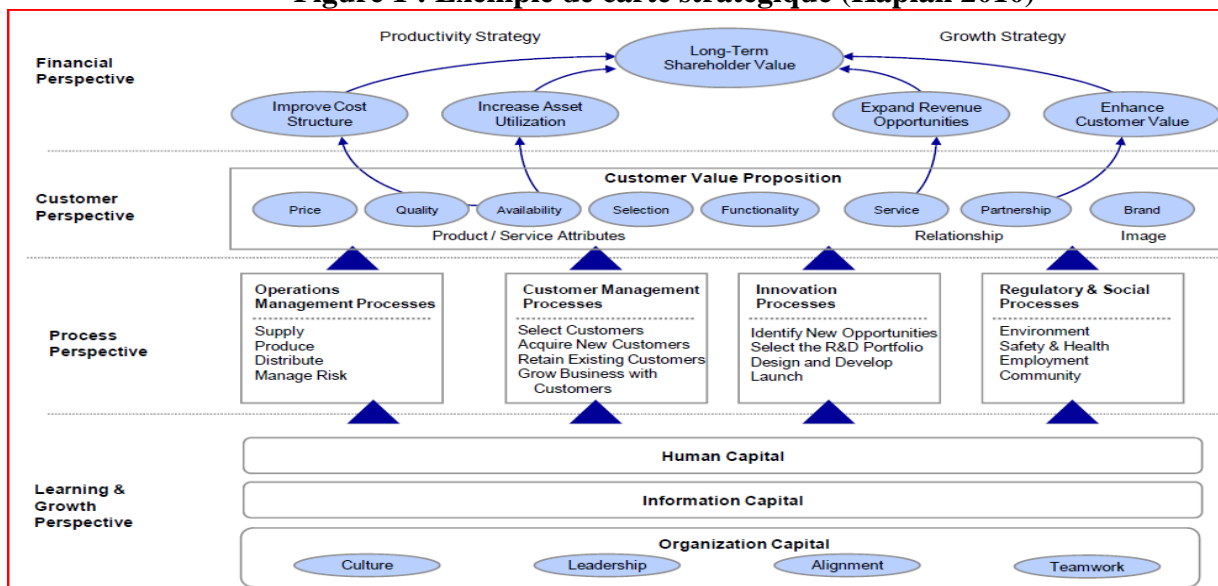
Figure 1 : Exemple de carte stratégique (Kaplan 2010)

Financial Perspective

Productivity Strategy

Long-Term Shareholder Value

Growth Strategy

Improve Cost Structure

Increase Asset Utilization

Expand Revenue Opportunities

Enhance Customer Value

Customer Perspective

Customer Value Proposition

Price

Quality

Availability

Selection

Functionality

Service

Partnership

Brand

Product / Service Attributes

Relationship

Image

Process Perspective

Operations Management Processes

Supply
Produce
Distribute
Manage Risk

Customer Management Processes

Select Customers
Acquire New Customers
Retain Existing Customers
Grow Business with Customers

Innovation Processes

Identify New Opportunities
Select the R&D Portfolio
Design and Develop
Launch

Regulatory & Social Processes

Environment
Safety & Health
Employment
Community

Learning & Growth Perspective

Human Capital

Information Capital

Organization Capital

Culture

Leadership

Alignment

Teamwork